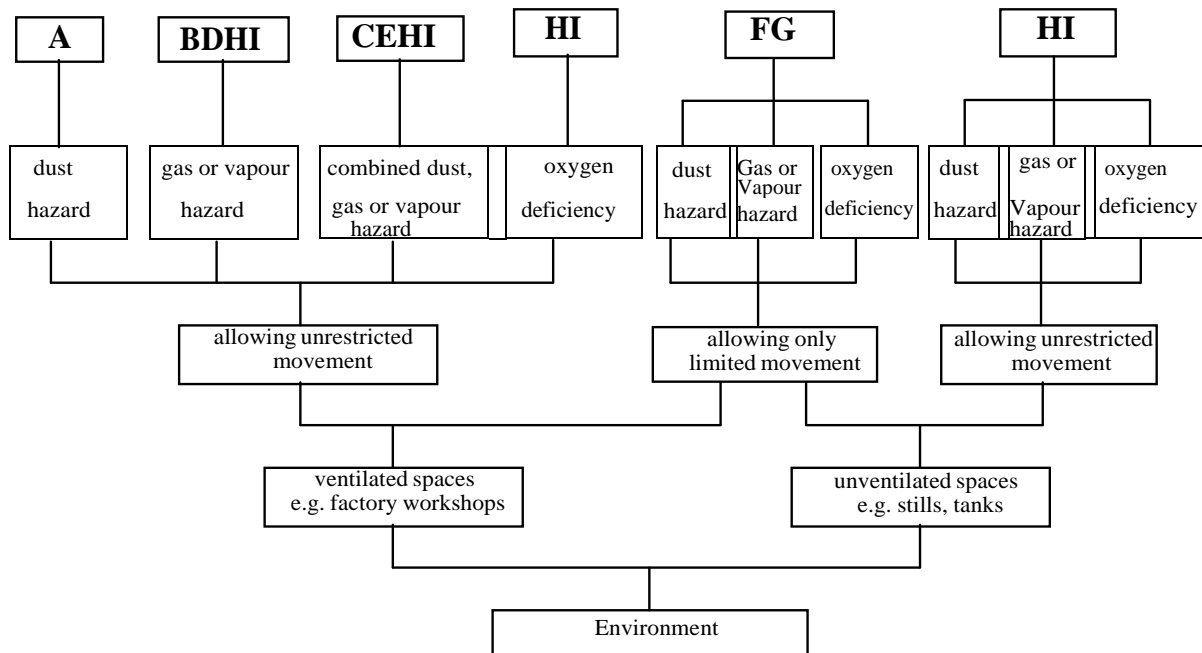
A

BDHI

CEHI

HI

FG

HI

dust hazard

gas or vapour hazard

combined dust, gas or vapour hazard

oxygen deficiency

dust hazard

Gas or Vapour hazard

oxygen deficiency

dust hazard

gas or Vapour hazard

oxygen deficiency

allowing unrestricted movement

allowing only limited movement

allowing unrestricted movement

ventilated spaces e.g. factory workshops

unventilated spaces e.g. stills, tanks

Environment